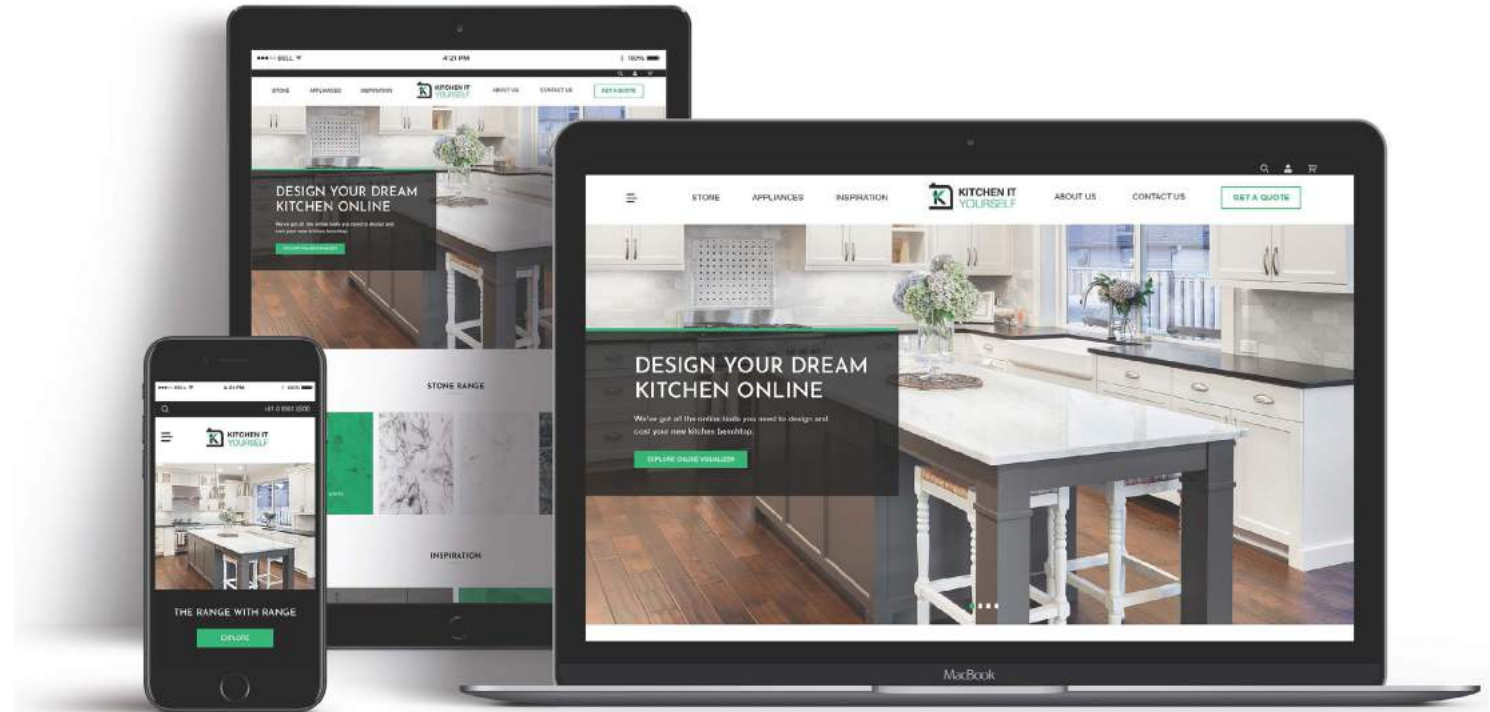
●●●○○ BELL 4:21 PM 100%

STONE APPLIANCES INSPIRATION KITCHEN IT YOURSELF ABOUT US CONTACT US GET A QUOTE

DESIGN YOUR DREAM KITCHEN ONLINE

We've got all the online tools you need to design and cost your new kitchen benchtop.

EXPLORE ONLINE VISUALIZER

STONE RANGE

INSPIRATION

●●●○○ BELL 4:21 PM 100%

+61 0 0000 0000

KITCHEN IT YOURSELF

THE RANGE WITH RANGE

EXPLORE

STONE APPLIANCES INSPIRATION KITCHEN IT YOURSELF ABOUT US CONTACT US GET A QUOTE

DESIGN YOUR DREAM KITCHEN ONLINE

We've got all the online tools you need to design and cost your new kitchen benchtop.

EXPLORE ONLINE VISUALIZER

MacBook